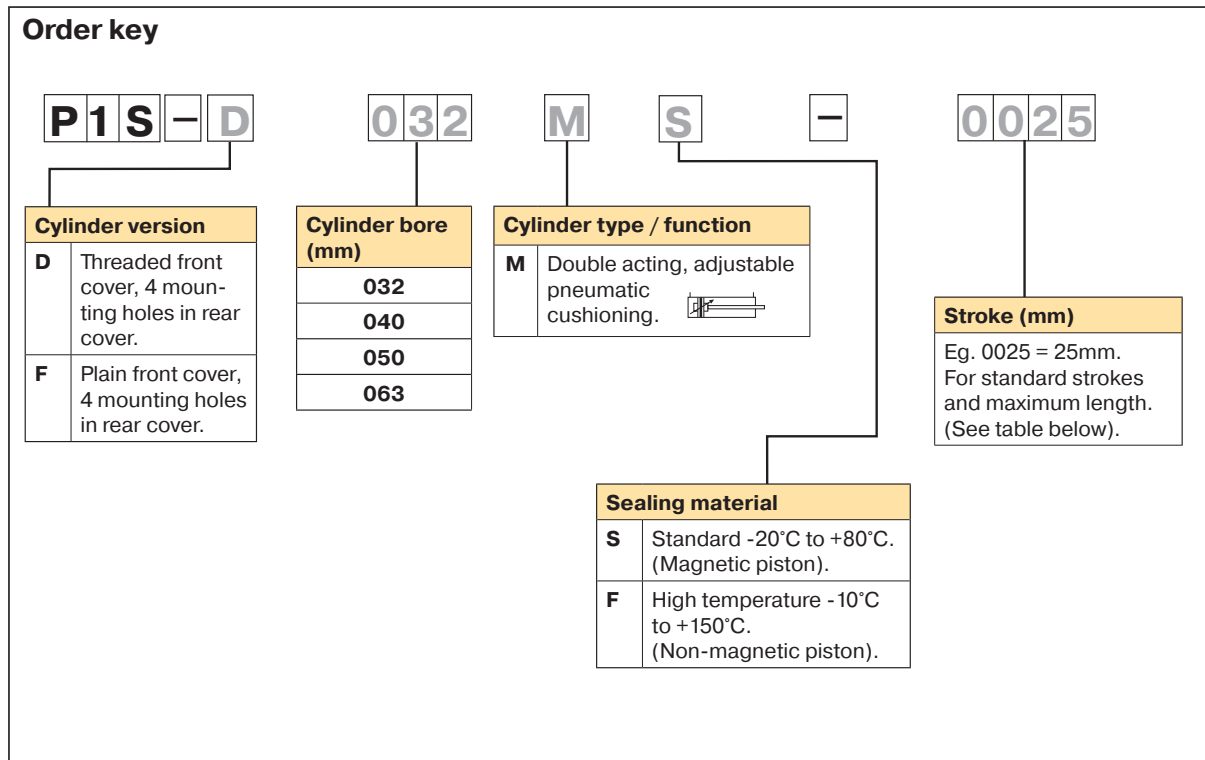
**Order key**

P 1 S – D 0 3 2 M S – 0 0 2 5

| Cylinder version | |
|---|---|
| D | Threaded front cover, 4 mounting holes in rear cover. |
| F | Plain front cover, 4 mounting holes in rear cover. |

| Cylinder bore (mm) |
|---|
| 032 |
| 040 |
| 050 |
| 063 |

| Cylinder type / function | |
|---|---|
| M | Double acting, adjustable pneumatic cushioning. |

| Stroke (mm) |
|---|
| Eg. 0025 = 25mm. For standard strokes and maximum length. (See table below). |

| Sealing material | |
|---|---|
| S | Standard -20°C to +80°C. (Magnetic piston). |
| F | High temperature -10°C to +150°C. (Non-magnetic piston). |